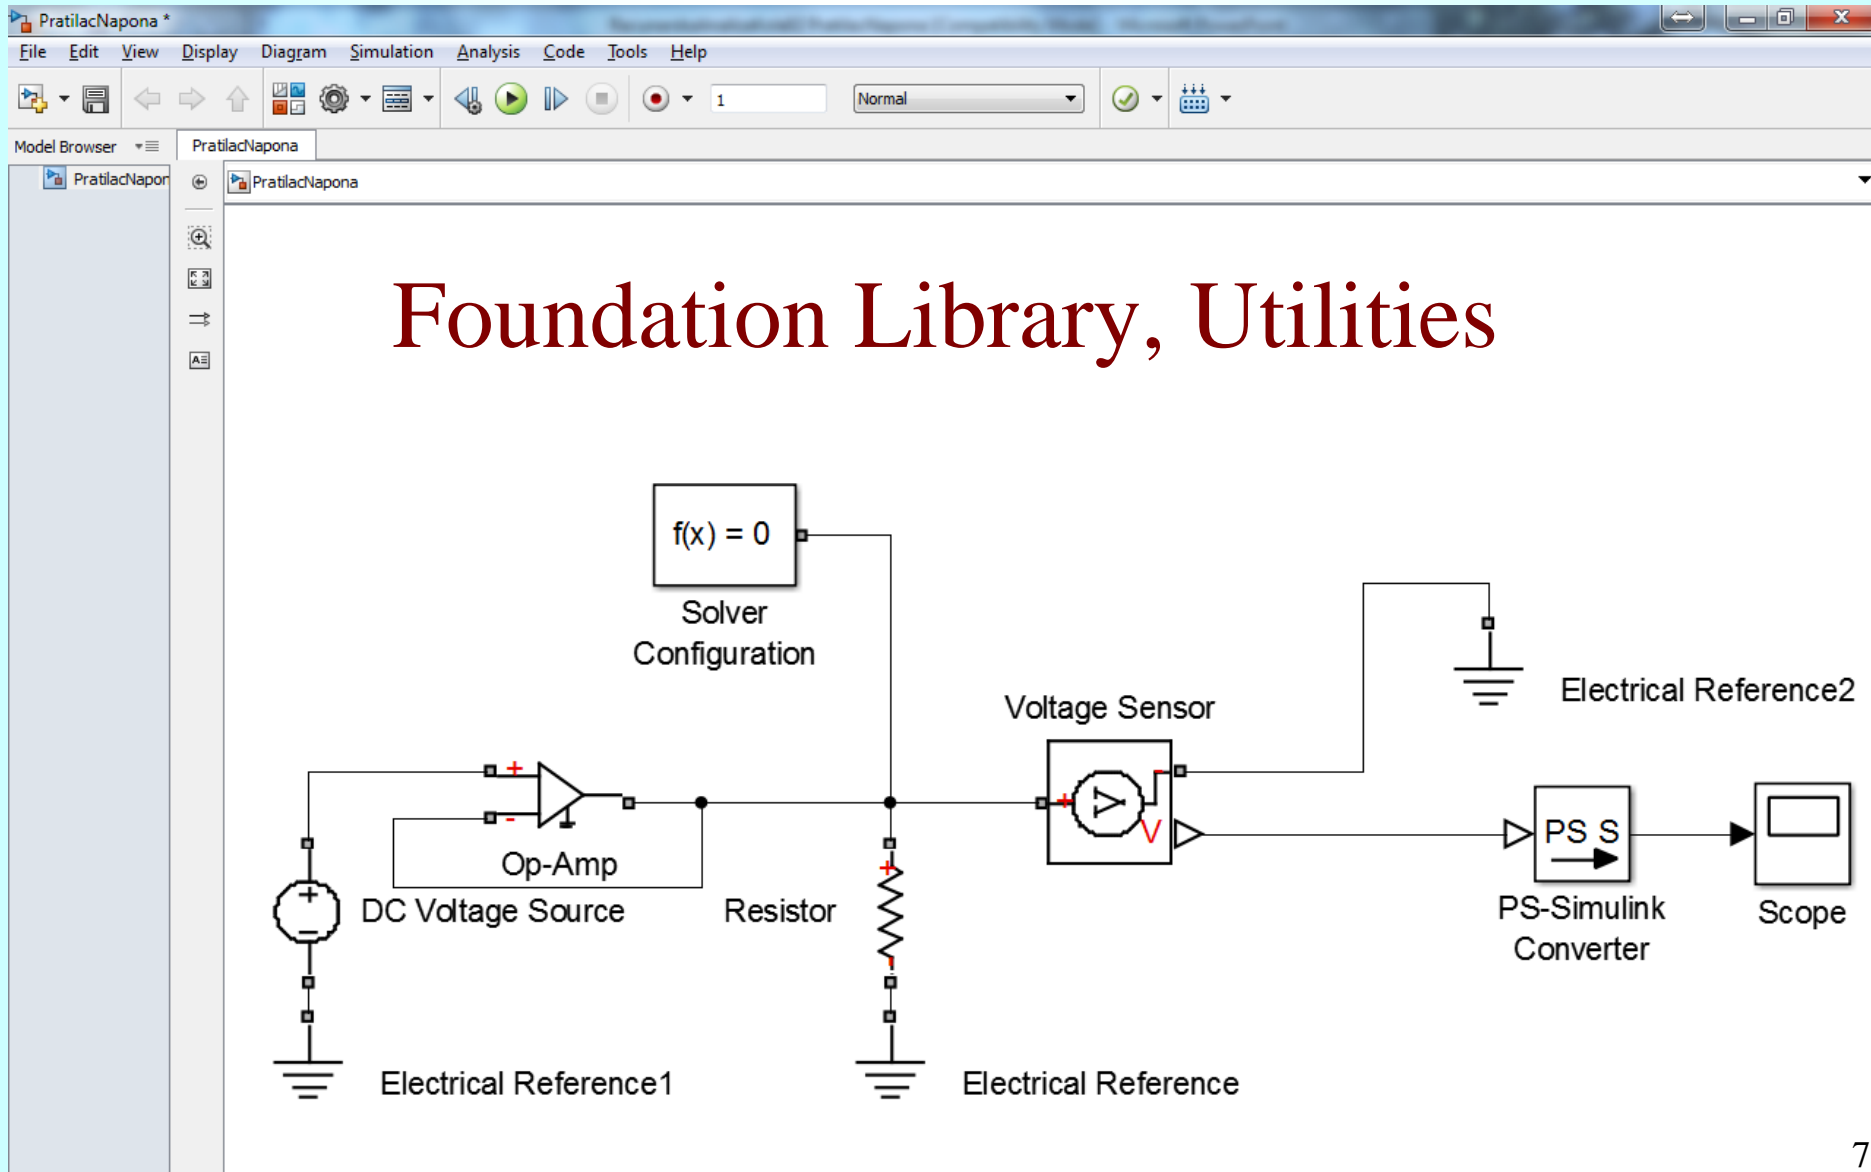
PratilacNapona *

File Edit View Display Diagram Simulation Analysis Code Tools Help

1

Normal

Model Browser

PratilacNapona

PratilacNapon

PratilacNapona

Foundation Library, Utilities

f(x) = 0

Solver Configuration

Electrical Reference2

Voltage Sensor

V

+

-

+

Op-Amp

PS S

DC Voltage Source

Resistor

PS-Simulink Converter

Scope

Electrical Reference1

Electrical Reference

7